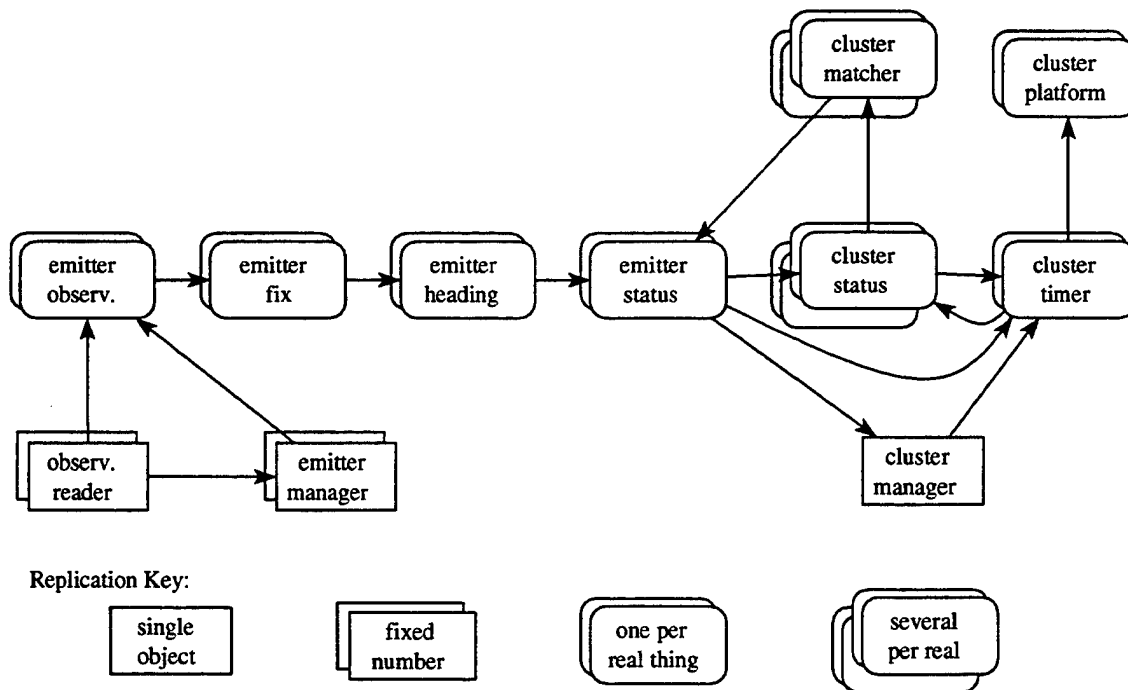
cluster matcher

cluster platform

emitter observ.

emitter fix

emitter heading

emitter status

cluster status

cluster timer

observ. reader

emitter manager

cluster manager

Replication Key:

single object

fixed number

one per real thing

several per real